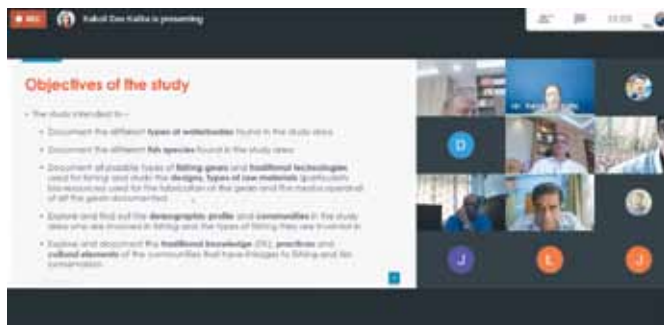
REC Kakoli Das Kalita is presenting

Objectives of the study

The study intended to –

• Document the different types of waterbodies found in the study area

• Document the different fish species found in the study area

• Document all possible types of fishing gears and traditional technologies used for fishing and study the designs, types of raw materials (particularly bio-resources used for the fabrication of the gears and the modus operandi of all the gears documented

• Explore and find out the demographic profile and communities in the study area who are involved in fishing and the types of fishing they are involved in

• Explore and document the traditional knowledge (TK), practices and cultural elements of the communities that have linkages to fishing and fish conservation

D

J

L

J